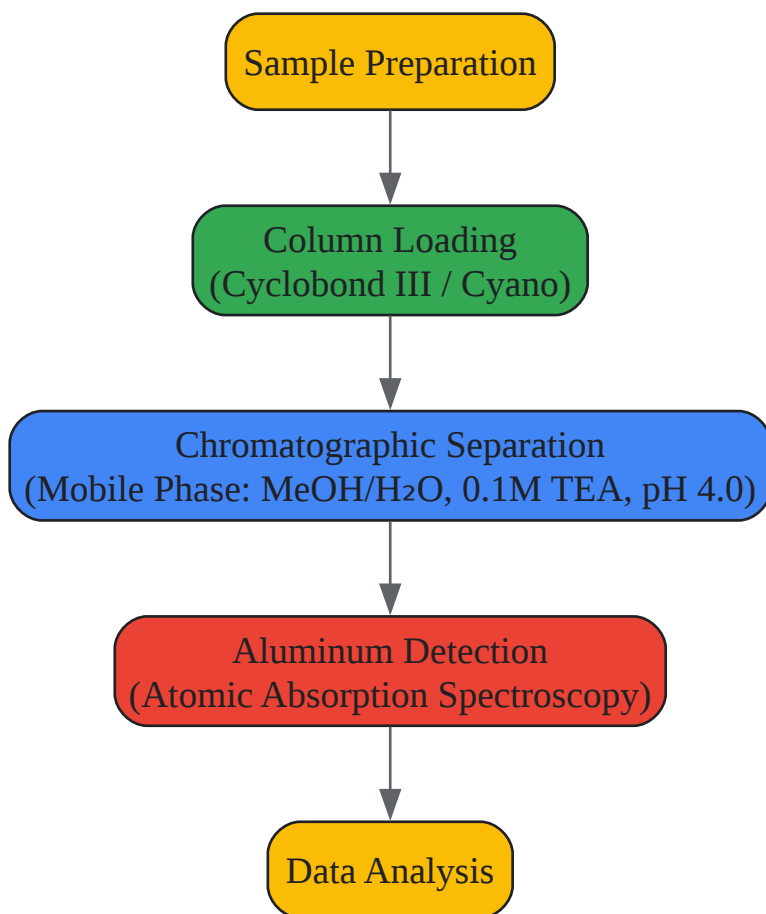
Sample Preparation

Column Loading
(Cyclobond III / Cyano)

Chromatographic Separation
(Mobile Phase: MeOH/$H_2O$, 0.1M TEA, pH 4.0)

Aluminum Detection
(Atomic Absorption Spectroscopy)

Data Analysis